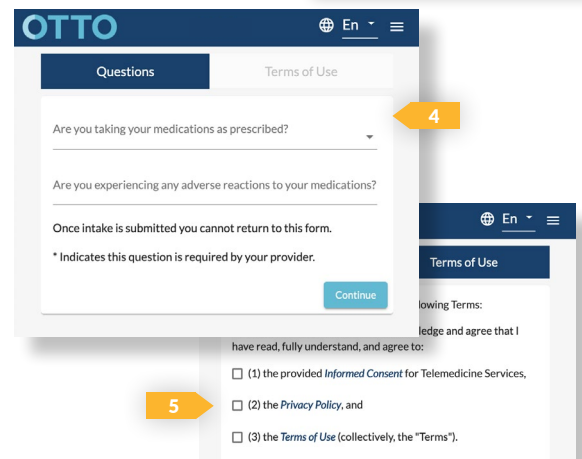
OTTO

En

Questions

Terms of Use

Are you taking your medications as prescribed?

Are you experiencing any adverse reactions to your medications?

Once intake is submitted you cannot return to this form.

* Indicates this question is required by your provider.

Continue

4

En

Terms of Use

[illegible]llowing Terms:

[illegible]ledge and agree that I have read, fully understand, and agree to:

☐ (1) the provided Informed Consent for Telemedicine Services,

5

☐ (2) the Privacy Policy, and

☐ (3) the Terms of Use (collectively, the "Terms").